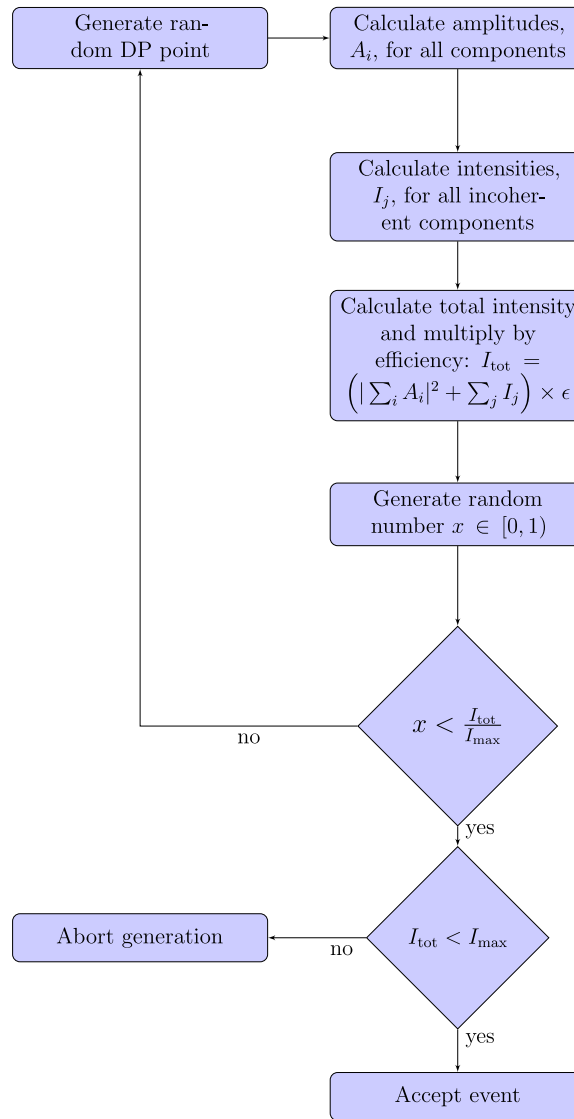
Generate random DP point

Calculate amplitudes, $A_i$, for all components

Calculate intensities, $I_j$, for all incoherent components

Calculate total intensity and multiply by efficiency: $I_{\text{tot}} = \left(|\sum_i A_i|^2 + \sum_j I_j\right) \times \epsilon$

Generate random number $x \in [0,1)$

$x < \frac{I_{\text{tot}}}{I_{\text{max}}}$

no

yes

$I_{\text{tot}} < I_{\text{max}}$

no

Abort generation

yes

Accept event